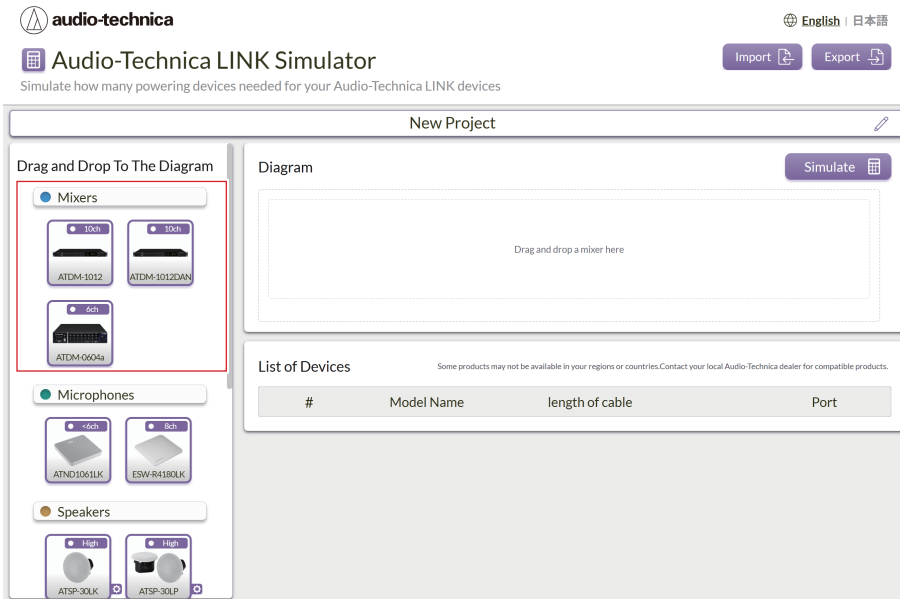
audio-technica

English | 日本語

Audio-Technica LINK Simulator

Simulate how many powering devices needed for your Audio-Technica LINK devices

Import

Export

New Project

Drag and Drop To The Diagram

Mixers

10ch
ATDM-1012

10ch
ATDM-1012DAN

6ch
ATDM-0604a

Microphones

<6ch
ATND1061LK

8ch
ESW-R4180LK

Speakers

High
ATSP-30LK

High
ATSP-30LP

Diagram

Simulate

Drag and drop a mixer here

List of Devices

Some products may not be available in your regions or countries.Contact your local Audio-Technica dealer for compatible products.

| # | Model Name | length of cable | Port |
|---|---|---|---|